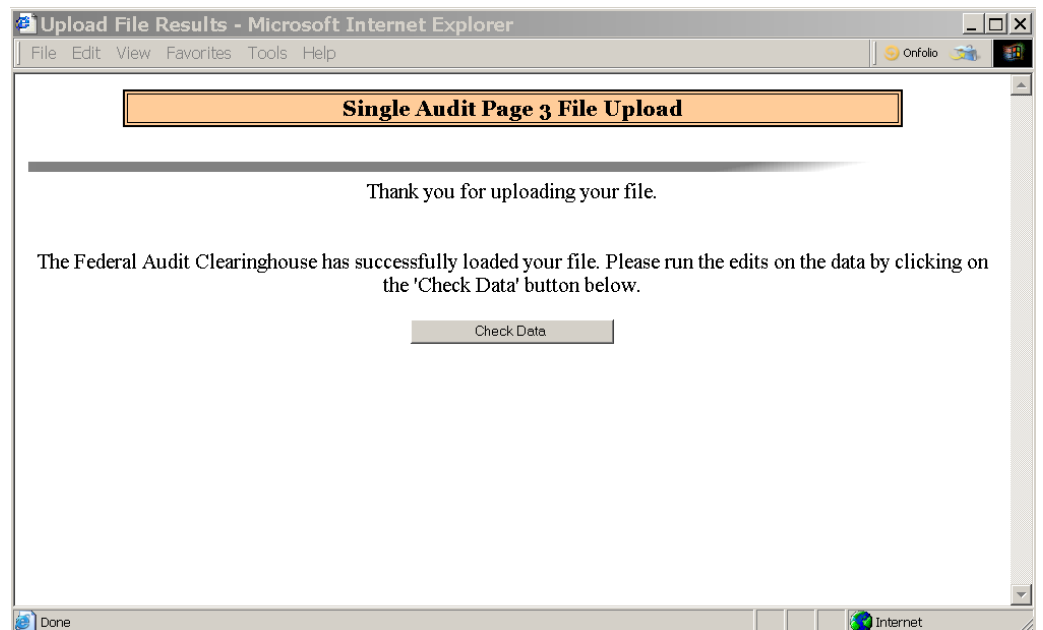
Upload File Results - Microsoft Internet Explorer

File Edit View Favorites Tools Help

Onfolio

Single Audit Page 3 File Upload

Thank you for uploading your file.

The Federal Audit Clearinghouse has successfully loaded your file. Please run the edits on the data by clicking on the 'Check Data' button below.

Check Data

Done

Internet